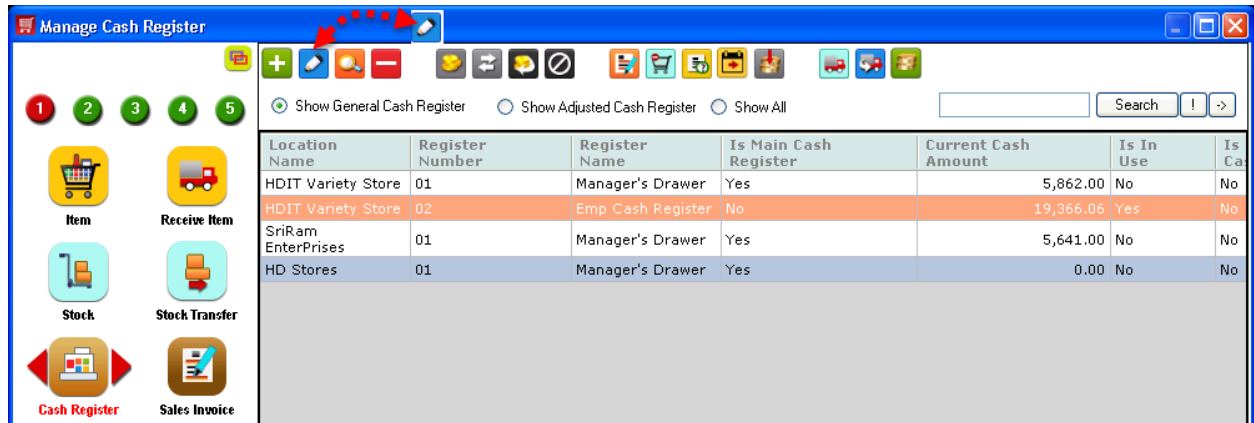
Manage Cash Register

1 2 3 4 5

Item
Receive Item
Stock
Stock Transfer
Cash Register
Sales Invoice

Show General Cash Register
Show Adjusted Cash Register
Show All
Search
!
->

| Location Name | Register Number | Register Name | Is Main Cash Register | Current Cash Amount | Is In Use | Is Ca |
|---|---|---|---|---|---|---|
| HDIT Variety Store | 01 | Manager's Drawer | Yes | 5,862.00 | No | No |
| HDIT Variety Store | 02 | Emp Cash Register | No | 19,366.06 | Yes | No |
| SriRam EnterPrises | 01 | Manager's Drawer | Yes | 5,641.00 | No | No |
| HD Stores | 01 | Manager's Drawer | Yes | 0.00 | No | No |